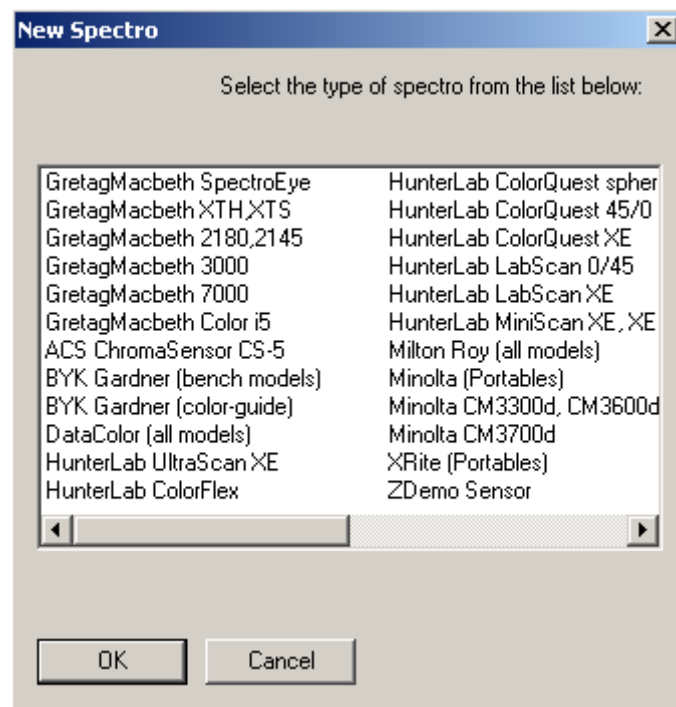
New Spectro

Select the type of spectro from the list below:

GretagMacbeth SpectroEye
GretagMacbeth XTH,XTS
GretagMacbeth 2180,2145
GretagMacbeth 3000
GretagMacbeth 7000
GretagMacbeth Color i5
ACS ChromaSensor CS-5
BYK Gardner (bench models)
BYK Gardner (color-guide)
DataColor (all models)
HunterLab UltraScan XE
HunterLab ColorFlex

HunterLab ColorQuest spher
HunterLab ColorQuest 45/0
HunterLab ColorQuest XE
HunterLab LabScan 0/45
HunterLab LabScan XE
HunterLab MiniScan XE, XE
Milton Roy (all models)
Minolta (Portables)
Minolta CM3300d, CM3600d
Minolta CM3700d
XRite (Portables)
ZDemo Sensor

OK
Cancel